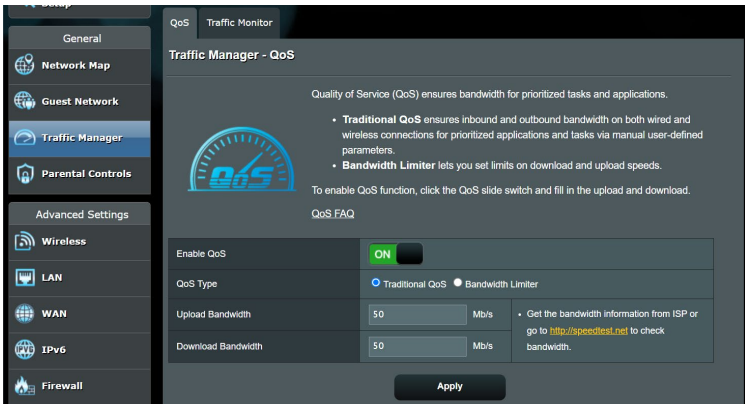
General

Network Map

Guest Network

Traffic Manager

Parental Controls

Advanced Settings

Wireless

LAN

WAN

IPv6

Firewall

QoS | Traffic Monitor

Traffic Manager - QoS

QoS

Quality of Service (QoS) ensures bandwidth for prioritized tasks and applications.

• **Traditional QoS** ensures inbound and outbound bandwidth on both wired and wireless connections for prioritized applications and tasks via manual user-defined parameters.
• **Bandwidth Limiter** lets you set limits on download and upload speeds.

To enable QoS function, click the QoS slide switch and fill in the upload and download.

QoS FAQ

| | | | |
|---|---|---|---|
| Enable QoS | ON | | |
| QoS Type | Traditional QoS  Bandwidth Limiter | | |
| Upload Bandwidth | 50 | Mb/s | • Get the bandwidth information from ISP or go to http://speedtest.net to check bandwidth. |
| Download Bandwidth | 50 | Mb/s | |

Apply